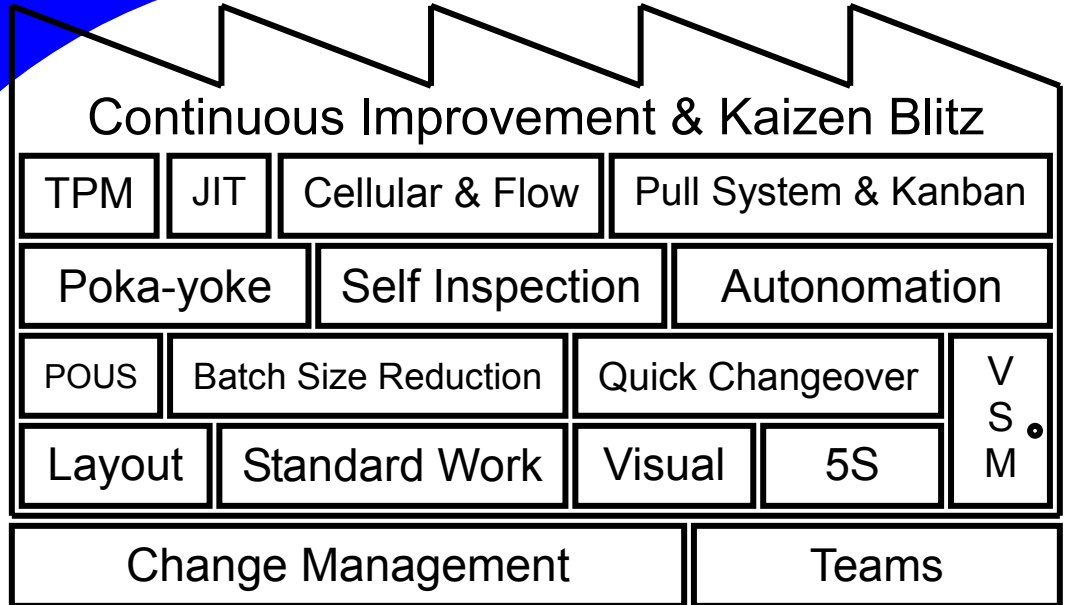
Continuous Improvement & Kaizen Blitz

TPM | JIT | Cellular & Flow | Pull System & Kanban

Poka-yoke | Self Inspection | Autonomation

POUS | Batch Size Reduction | Quick Changeover | VSM

Layout | Standard Work | Visual | 5S

Change Management | Teams